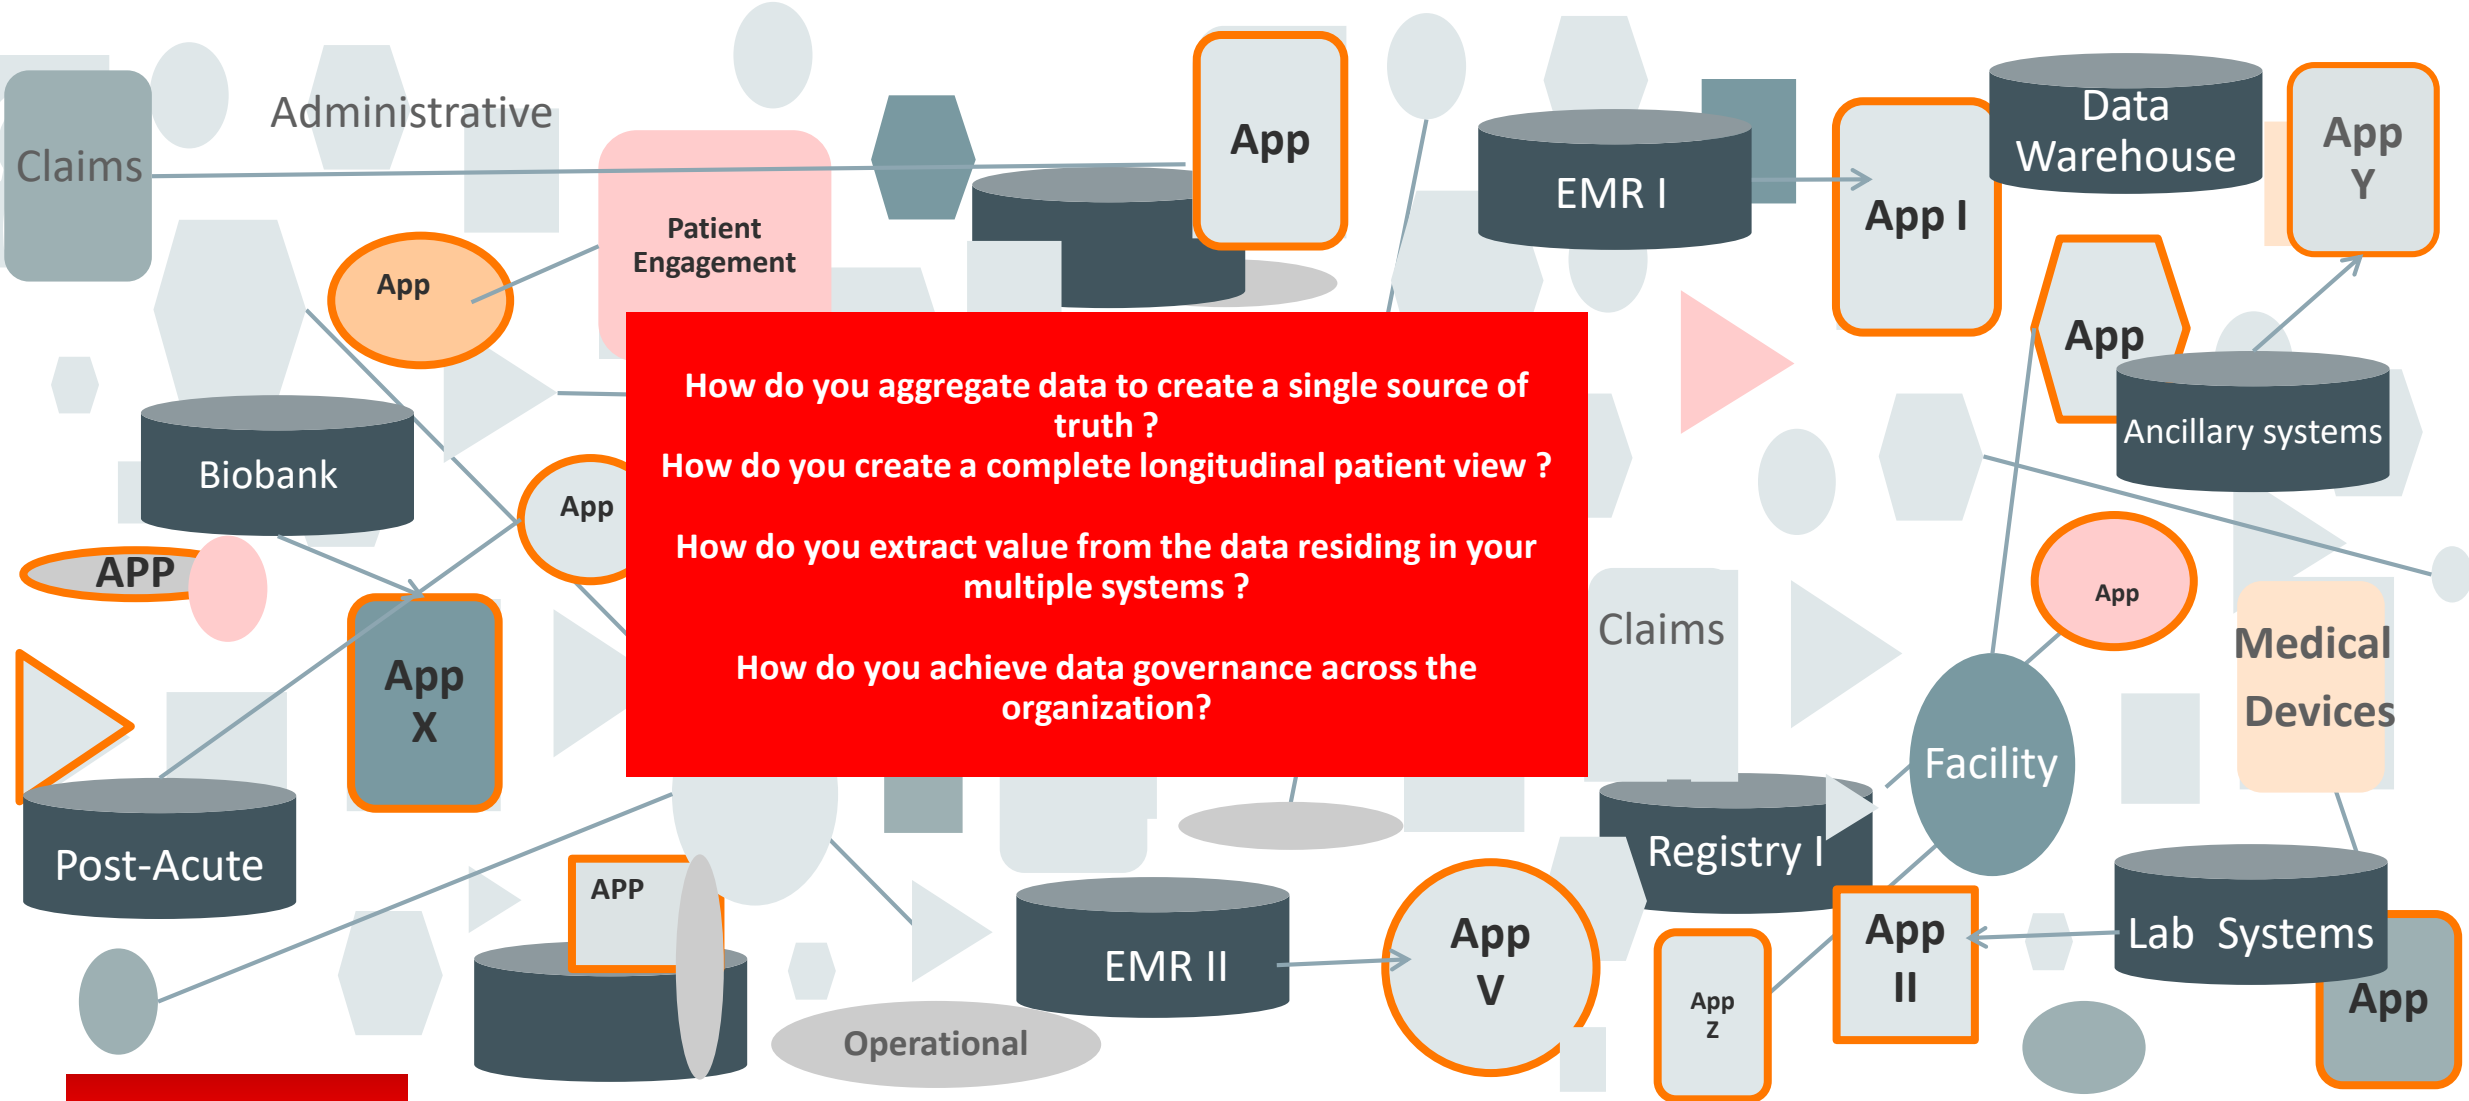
Claims

Administrative

App

Patient Engagement

App

EMR I

App I

Data Warehouse

App Y

App

Ancillary systems

Biobank

App

APP

App X

How do you aggregate data to create a single source of truth ?
How do you create a complete longitudinal patient view ?

How do you extract value from the data residing in your multiple systems ?

How do you achieve data governance across the organization?

Claims

App

Medical Devices

Facility

Post-Acute

Registry I

APP

EMR II

App V

App Z

App II

Lab Systems

App

Operational